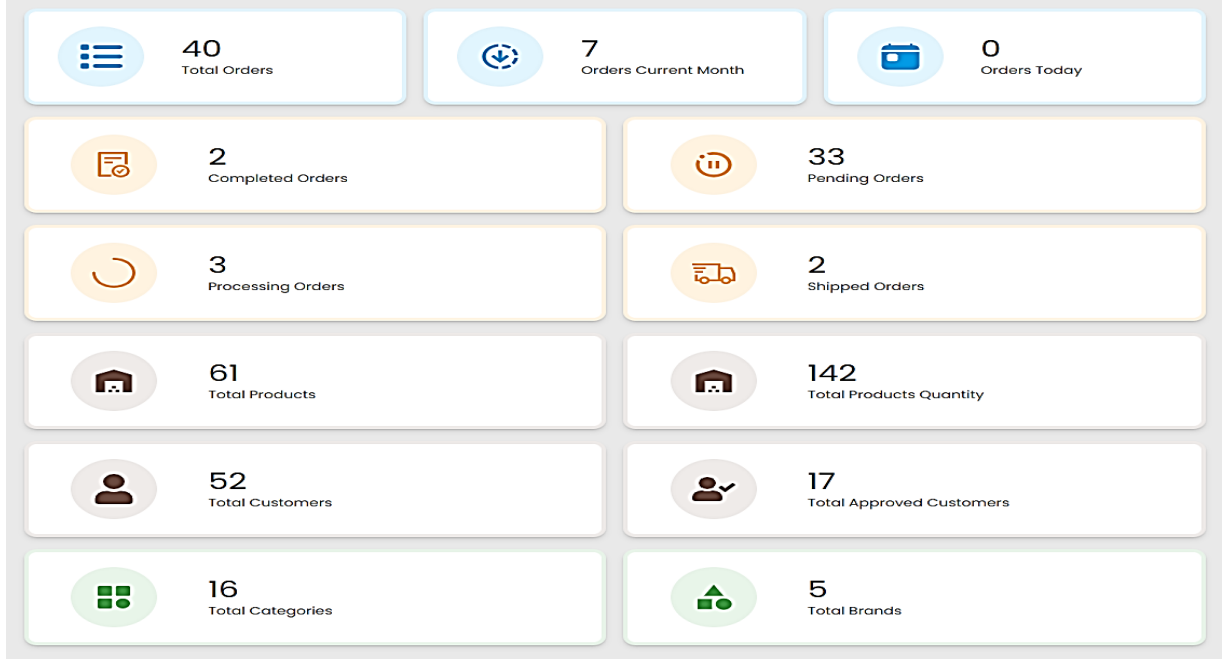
40
Total Orders

7
Orders Current Month

0
Orders Today

2
Completed Orders

33
Pending Orders

3
Processing Orders

2
Shipped Orders

61
Total Products

142
Total Products Quantity

52
Total Customers

17
Total Approved Customers

16
Total Categories

5
Total Brands